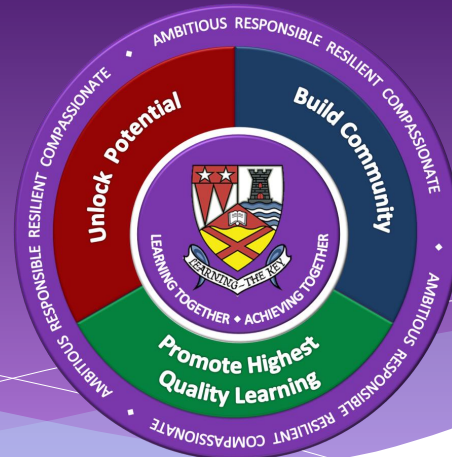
AMBITIOUS RESPONSIBLE RESILIENT COMPASSIONATE • AMBITIOUS RESPONSIBLE RESILIENT COMPASSIONATE • AMBITIOUS RESPONSIBLE RESILIENT COMPASSIONATE •

Unlock Potential

Build Community

Promote Highest Quality Learning

LEARNING THE KEY

LEARNING TOGETHER • ACHIEVING TOGETHER